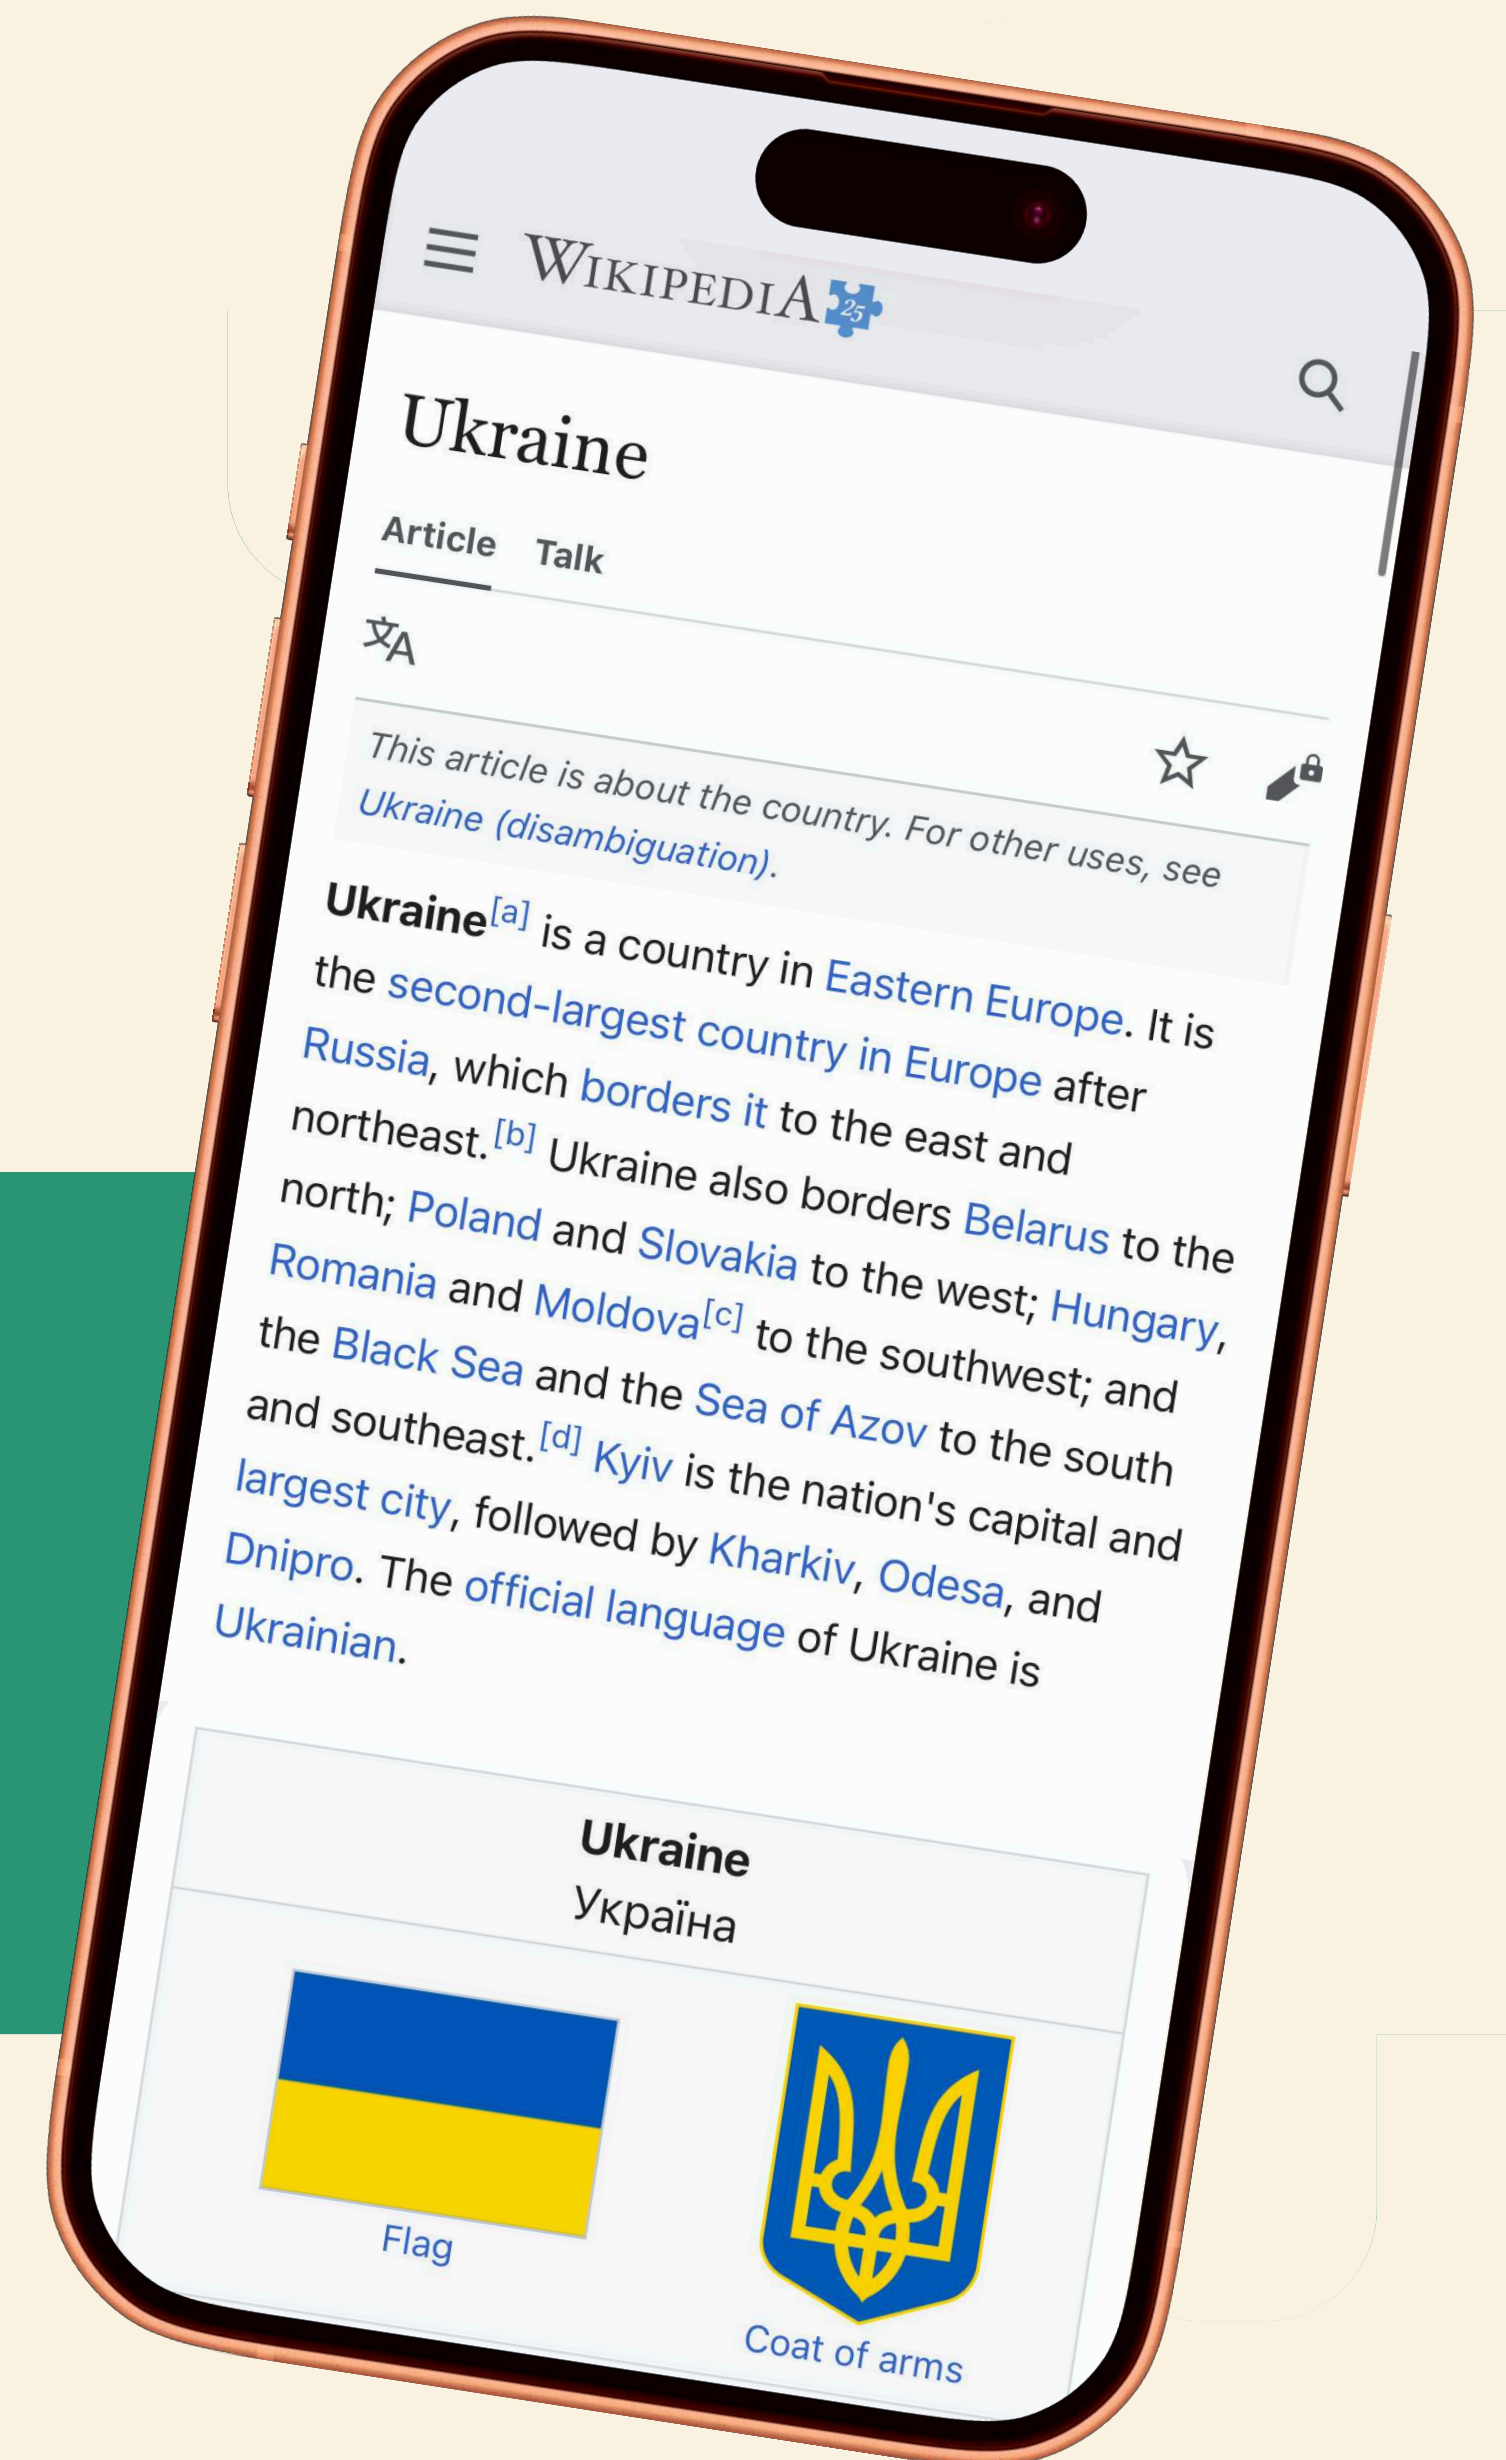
WIKIPEDIA 25

Ukraine

Article Talk

This article is about the country. For other uses, see Ukraine (disambiguation).

Ukraine[a] is a country in Eastern Europe. It is the second-largest country in Europe after Russia, which borders it to the east and northeast.[b] Ukraine also borders Belarus to the north; Poland and Slovakia to the west; Hungary, Romania and Moldova[c] to the southwest; and the Black Sea and the Sea of Azov to the south and southeast.[d] Kyiv is the nation's capital and largest city, followed by Kharkiv, Odesa, and Dnipro. The official language of Ukraine is Ukrainian.

Ukraine
Україна

Flag

Coat of arms